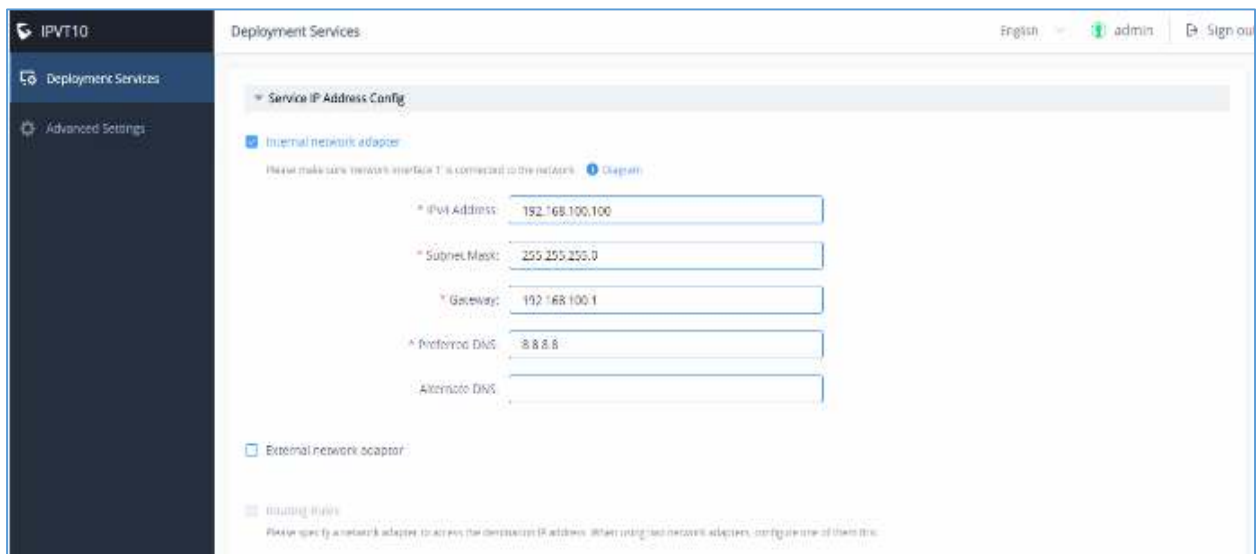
IPVT10

Deployment Services

Advanced Settings

Deployment Services

English

admin

Sign out

Service IP Address Config

Internal network adapter

Please make sure network interface 1 is connected to the network. Diagram

* IPv4 Address: 192.168.100.100

* Subnet Mask: 255.255.255.0

* Gateway: 192.168.100.1

* Preferred DNS: 8.8.8.8

Alternate DNS:

External network adaptor

Routing Rules

Please specify a network adapter to access the destination IP address. When using two network adapters, configure one of them first.